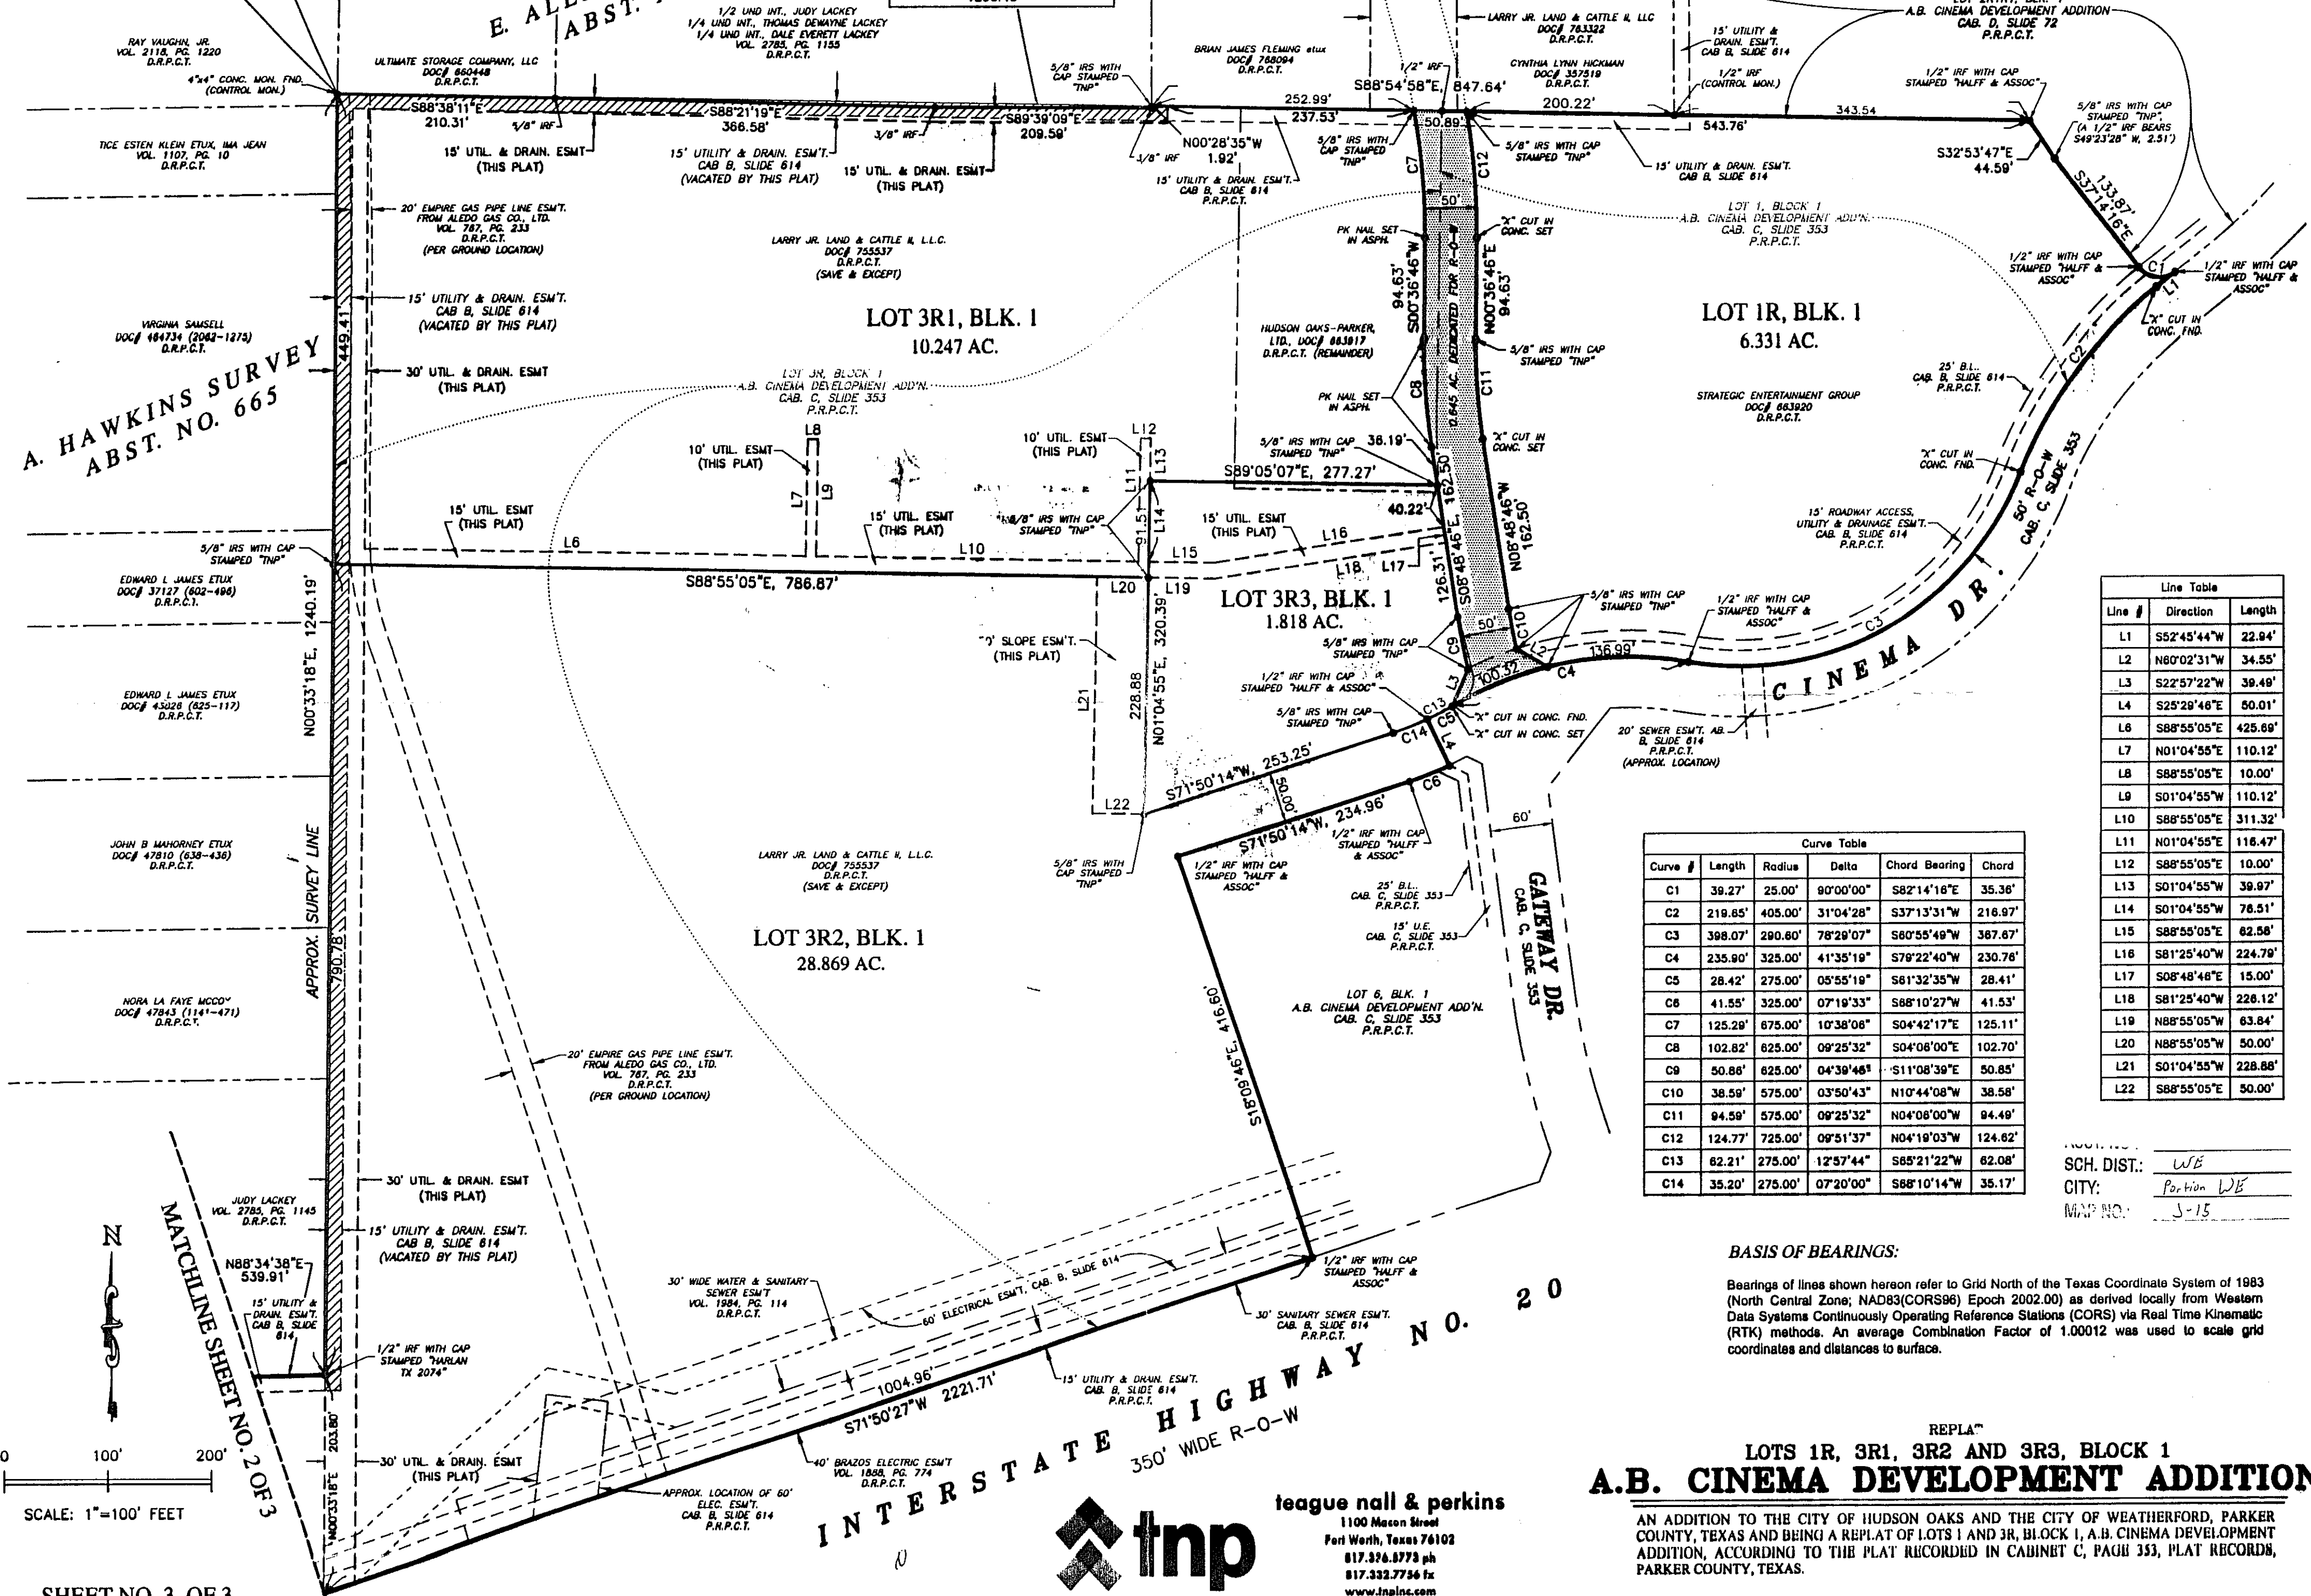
E. ALE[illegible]
ABST. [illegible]

1/2 UND INT., JUDY LACKEY
1/4 UND INT., THOMAS DEWAYNE LACKEY
1/4 UND INT., DALE EVERETT LACKEY
VOL. 2785, PG. 1155
D.R.P.C.T.

RAY VAUGHN, JR.
VOL. 2118, PG. 1220
D.R.P.C.T.

4"x4" CONC. MON. FND. (CONTROL MON.)

ULTIMATE STORAGE COMPANY, LLC
DOC# 660448
D.R.P.C.T.

BRIAN JAMES FLEMING etux
DOC# 768094
D.R.P.C.T.

LARRY JR. LAND & CATTLE II, LLC
DOC# 763322
D.R.P.C.T.

CYNTHIA LYNN HICKMAN
DOC# 357519
D.R.P.C.T.

15' UTILITY & DRAIN. ESM'T. CAB B, SLIDE 614

1/2" IRF (CONTROL MON.)

A.B. CINEMA DEVELOPMENT ADDITION
CAB. D, SLIDE 72
P.R.P.C.T.

1/2" IRF WITH CAP STAMPED "HALFF & ASSOC"

5/8" IRS WITH CAP STAMPED "TNP" (A 1/2" IRF BEARS S49°23'28" W, 2.51')

TICE ESTEN KLEIN ETUX, IMA JEAN
VOL. 1107, PG. 10
D.R.P.C.T.

S88°38'11"E
210.31'
5/8" IRF
S88°21'19"E
366.58'
3/8" IRF
S89°39'09"E
209.59'
5/8" IRS WITH CAP STAMPED "TNP"
3/8" IRF
N00°28'35"W
1.92'
252.99'
237.53'
1/2" IRF
S88°54'58"E, 847.64'
200.22'
543.76'
343.54
50.89'
S32°53'47"E
44.59'
S37°14'16"E
133.87'

15' UTIL. & DRAIN. ESMT (THIS PLAT)
15' UTILITY & DRAIN. ESM'T. CAB B, SLIDE 614 (VACATED BY THIS PLAT)
15' UTIL. & DRAIN. ESMT (THIS PLAT)
15' UTILITY & DRAIN. ESM'T. CAB B, SLIDE 614 P.R.P.C.T.
5/8" IRS WITH CAP STAMPED "TNP"
5/8" IRS WITH CAP STAMPED "TNP"
15' UTILITY & DRAIN. ESM'T. CAB B, SLIDE 614

20' EMPIRE GAS PIPE LINE ESM'T. FROM ALEDO GAS CO., LTD. VOL. 767, PG. 233 D.R.P.C.T. (PER GROUND LOCATION)

LARRY JR. LAND & CATTLE II, L.L.C.
DOC# 755537
D.R.P.C.T.
(SAVE & EXCEPT)

PK NAIL SET IN ASPH.
"X" CUT IN CONC. SET

LOT 1, BLOCK 1
A.B. CINEMA DEVELOPMENT ADD'N.
CAB. C, SLIDE 353
P.R.P.C.T.

1/2" IRF WITH CAP STAMPED "HALFF & ASSOC"
1/2" IRF WITH CAP STAMPED "HALFF & ASSOC"
"X" CUT IN CONC. FND.

15' UTILITY & DRAIN. ESM'T. CAB B, SLIDE 614 (VACATED BY THIS PLAT)

VIRGINIA SAMSELL
DOC# 464734 (2062-1275)
D.R.P.C.T.

LOT 3R1, BLK. 1
10.247 AC.

LOT 1R, BLK. 1
6.331 AC.

HUDSON OAKS-PARKER, LTD., DOC# 663817 D.R.P.C.T. (REMAINDER)

94.63'
S00°36'46"W
0.645 AC. DEDICATED FOR R-O-W
N00°36'46"E
94.63'
50'
C7
C12
C8
C11

5/8" IRS WITH CAP STAMPED "TNP"

30' UTIL. & DRAIN. ESMT (THIS PLAT)

LOT 3R, BLOCK 1
A.B. CINEMA DEVELOPMENT ADD'N.
CAB. C, SLIDE 353
P.R.P.C.T.

PK NAIL SET IN ASPH.

STRATEGIC ENTERTAINMENT GROUP
DOC# 663920
D.R.P.C.T.

25' B.L. CAB. B, SLIDE 614 P.R.P.C.T.

A. HAWKINS SURVEY
ABST. NO. 665

449.41

10' UTIL. ESMT (THIS PLAT)
L8
L7
L9
10' UTIL. ESMT (THIS PLAT)
L12
L11
L13
5/8" IRS WITH CAP STAMPED "TNP" 36.19'
"X" CUT IN CONC. SET
S89°05'07"E, 277.27'
40.22'
162.50'
S08°48'46"E
N08°48'46"W
162.50'
"X" CUT IN CONC. FND.

15' UTIL. ESMT (THIS PLAT)
15' UTIL. ESMT (THIS PLAT)
5/8" IRS WITH CAP STAMPED "TNP"
91.51'
L14
15' UTIL. ESMT (THIS PLAT)
L16
L15
L6
L10

15' ROADWAY ACCESS, UTILITY & DRAINAGE ESM'T. CAB. B, SLIDE 614 P.R.P.C.T.

50' R-O-W CAB. C, SLIDE 353

5/8" IRS WITH CAP STAMPED "TNP"

EDWARD L JAMES ETUX
DOC# 37127 (602-496)
D.R.P.C.T.

S88°55'05"E, 786.87'
L20
L19
L18
L17
126.31'
LOT 3R3, BLK. 1
1.818 AC.

5/8" IRS WITH CAP STAMPED "TNP"
1/2" IRF WITH CAP STAMPED "HALFF & ASSOC"

N00°33'18"E, 1240.19'

C10
C9
50'
L2
136.99'
C3
CINEMA DR.
C4
100.32'
L3

20' SLOPE ESM'T. (THIS PLAT)

5/8" IRS WITH CAP STAMPED "TNP"
1/2" IRF WITH CAP STAMPED "HALFF & ASSOC"
5/8" IRS WITH CAP STAMPED "TNP"

EDWARD L JAMES ETUX
DOC# 43026 (625-117)
D.R.P.C.T.

L21
228.88
N01°04'55"E, 320.39'

C13
C5
C14
L4
"X" CUT IN CONC. FND.
"X" CUT IN CONC. SET

20' SEWER ESM'T. AB. B, SLIDE 614 P.R.P.C.T. (APPROX. LOCATION)

S71°50'14"W, 253.25'
50.00'
C6
L22
S71°50'14"W, 234.96'
60'

JOHN B MAHORNEY ETUX
DOC# 47810 (638-438)
D.R.P.C.T.

LARRY JR. LAND & CATTLE II, L.L.C.
DOC# 755537
D.R.P.C.T.
(SAVE & EXCEPT)

5/8" IRS WITH CAP STAMPED "TNP"
1/2" IRF WITH CAP STAMPED "HALFF & ASSOC"
1/2" IRF WITH CAP STAMPED "HALFF & ASSOC"

25' B.L. CAB. C, SLIDE 353 P.R.P.C.T.
15' U.E. CAB. C, SLIDE 353 P.R.P.C.T.

GATEWAY DR.
CAB. C, SLIDE 353

APPROX. SURVEY LINE
790.78'

LOT 3R2, BLK. 1
28.869 AC.

LOT 6, BLK. 1
A.B. CINEMA DEVELOPMENT ADD'N.
CAB. C, SLIDE 353
P.R.P.C.T.

S18°09'46"E, 416.60'

NORA LA FAYE MCCOY
DOC# 47843 (1141-471)
D.R.P.C.T.

20' EMPIRE GAS PIPE LINE ESM'T. FROM ALEDO GAS CO., LTD. VOL. 767, PG. 233 D.R.P.C.T. (PER GROUND LOCATION)

| Line Table | | |
|---|---|---|
| Line # | Direction | Length |
| L1 | S52°45'44"W | 22.94' |
| L2 | N60°02'31"W | 34.55' |
| L3 | S22°57'22"W | 39.49' |
| L4 | S25°29'46"E | 50.01' |
| L6 | S88°55'05"E | 425.69' |
| L7 | N01°04'55"E | 110.12' |
| L8 | S88°55'05"E | 10.00' |
| L9 | S01°04'55"W | 110.12' |
| L10 | S88°55'05"E | 311.32' |
| L11 | N01°04'55"E | 116.47' |
| L12 | S88°55'05"E | 10.00' |
| L13 | S01°04'55"W | 39.97' |
| L14 | S01°04'55"W | 76.51' |
| L15 | S88°55'05"E | 62.58' |
| L16 | S81°25'40"W | 224.79' |
| L17 | S08°48'46"E | 15.00' |
| L18 | S81°25'40"W | 226.12' |
| L19 | N88°55'05"W | 63.84' |
| L20 | N88°55'05"W | 50.00' |
| L21 | S01°04'55"W | 228.88' |
| L22 | S88°55'05"E | 50.00' |

| Curve Table | | | | | |
|---|---|---|---|---|---|
| Curve # | Length | Radius | Delta | Chord Bearing | Chord |
| C1 | 39.27' | 25.00' | 90°00'00" | S82°14'16"E | 35.36' |
| C2 | 219.65' | 405.00' | 31°04'28" | S37°13'31"W | 216.97' |
| C3 | 398.07' | 290.60' | 78°29'07" | S60°55'49"W | 367.67' |
| C4 | 235.90' | 325.00' | 41°35'19" | S79°22'40"W | 230.76' |
| C5 | 28.42' | 275.00' | 05°55'19" | S61°32'35"W | 28.41' |
| C6 | 41.55' | 325.00' | 07°19'33" | S68°10'27"W | 41.53' |
| C7 | 125.29' | 675.00' | 10°38'06" | S04°42'17"E | 125.11' |
| C8 | 102.82' | 625.00' | 09°25'32" | S04°06'00"E | 102.70' |
| C9 | 50.86' | 625.00' | 04°39'46" | S11°08'39"E | 50.85' |
| C10 | 38.59' | 575.00' | 03°50'43" | N10°44'08"W | 38.58' |
| C11 | 94.59' | 575.00' | 09°25'32" | N04°06'00"W | 94.49' |
| C12 | 124.77' | 725.00' | 09°51'37" | N04°19'03"W | 124.62' |
| C13 | 62.21' | 275.00' | 12°57'44" | S65°21'22"W | 62.08' |
| C14 | 35.20' | 275.00' | 07°20'00" | S68°10'14"W | 35.17' |

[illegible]
SCH. DIST.: WE
CITY: Portion WE
MAP NO.: J-15

JUDY LACKEY
VOL. 2785, PG. 1145
D.R.P.C.T.

30' UTIL. & DRAIN. ESMT (THIS PLAT)
15' UTILITY & DRAIN. ESM'T. CAB B, SLIDE 614 (VACATED BY THIS PLAT)

N
N88°34'38"E
539.91'
15' UTILITY & DRAIN. ESM'T. CAB B, SLIDE 614

MATCHLINE SHEET NO. 2 OF 3

1/2" IRF WITH CAP STAMPED "HARLAN TX 2074"

30' WIDE WATER & SANITARY SEWER ESM'T VOL. 1984, PG. 114 D.R.P.C.T.

60' ELECTRICAL ESM'T. CAB. B, SLIDE 614

1/2" IRF WITH CAP STAMPED "HALFF & ASSOC"

30' SANITARY SEWER ESM'T. CAB. B, SLIDE 614 P.R.P.C.T.

BASIS OF BEARINGS:

Bearings of lines shown hereon refer to Grid North of the Texas Coordinate System of 1983 (North Central Zone; NAD83(CORS96) Epoch 2002.00) as derived locally from Western Data Systems Continuously Operating Reference Stations (CORS) via Real Time Kinematic (RTK) methods. An average Combination Factor of 1.00012 was used to scale grid coordinates and distances to surface.

1004.96'
S71°50'27"W 2221.71'
15' UTILITY & DRAIN. ESM'T. CAB. B, SLIDE 614 P.R.P.C.T.

INTERSTATE HIGHWAY NO. 20
350' WIDE R-O-W

203.80'
N00°33'18"E
30' UTIL. & DRAIN. ESMT (THIS PLAT)

40' BRAZOS ELECTRIC ESM'T VOL. 1888, PG. 774 D.R.P.C.T.

APPROX. LOCATION OF 60' ELEC. ESM'T. CAB. B, SLIDE 614 P.R.P.C.T.

0 100' 200'
SCALE: 1"=100' FEET

SHEET NO. 3 OF 3

tnp
teague nall & perkins
1100 Macon Street
Fort Worth, Texas 76102
817.336.5773 ph
817.332.7756 fx
www.tnpinc.com

REPLAT
LOTS 1R, 3R1, 3R2 AND 3R3, BLOCK 1
A.B. CINEMA DEVELOPMENT ADDITION

AN ADDITION TO THE CITY OF HUDSON OAKS AND THE CITY OF WEATHERFORD, PARKER COUNTY, TEXAS AND BEING A REPLAT OF LOTS 1 AND 3R, BLOCK 1, A.B. CINEMA DEVELOPMENT ADDITION, ACCORDING TO THE PLAT RECORDED IN CABINET C, PAGE 353, PLAT RECORDS, PARKER COUNTY, TEXAS.